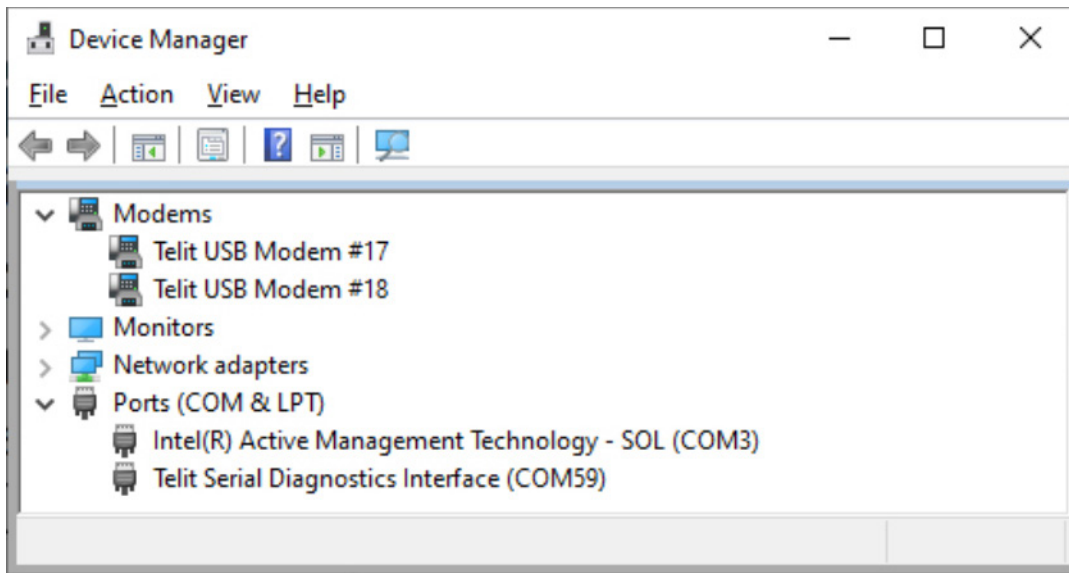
Device Manager

File Action View Help

Modems
Telit USB Modem #17
Telit USB Modem #18
Monitors
Network adapters
Ports (COM & LPT)
Intel(R) Active Management Technology - SOL (COM3)
Telit Serial Diagnostics Interface (COM59)